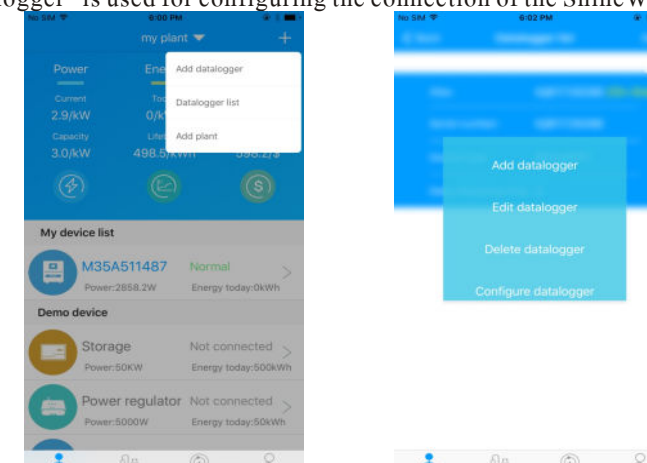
ogger" is used for configuring the connection of the ShineW

No SIM 6:00 PM

my plant +

Power Ene

Add datalogger

Current 2.9/kW Tod 0/k

Datalogger list

Capacity 3.0/kW Lifet 498.5/kWh 598.2/$

Add plant

My device list

M35A511487 Normal

Power:2858.2W Energy today:0kWh

Demo device

Storage Not connected

Power:50KW Energy today:500kWh

Power regulator Not connected

Power:5000W Energy today:50kWh

No SIM 6:02 PM

Add datalogger

Edit datalogger

Delete datalogger

Configure datalogger